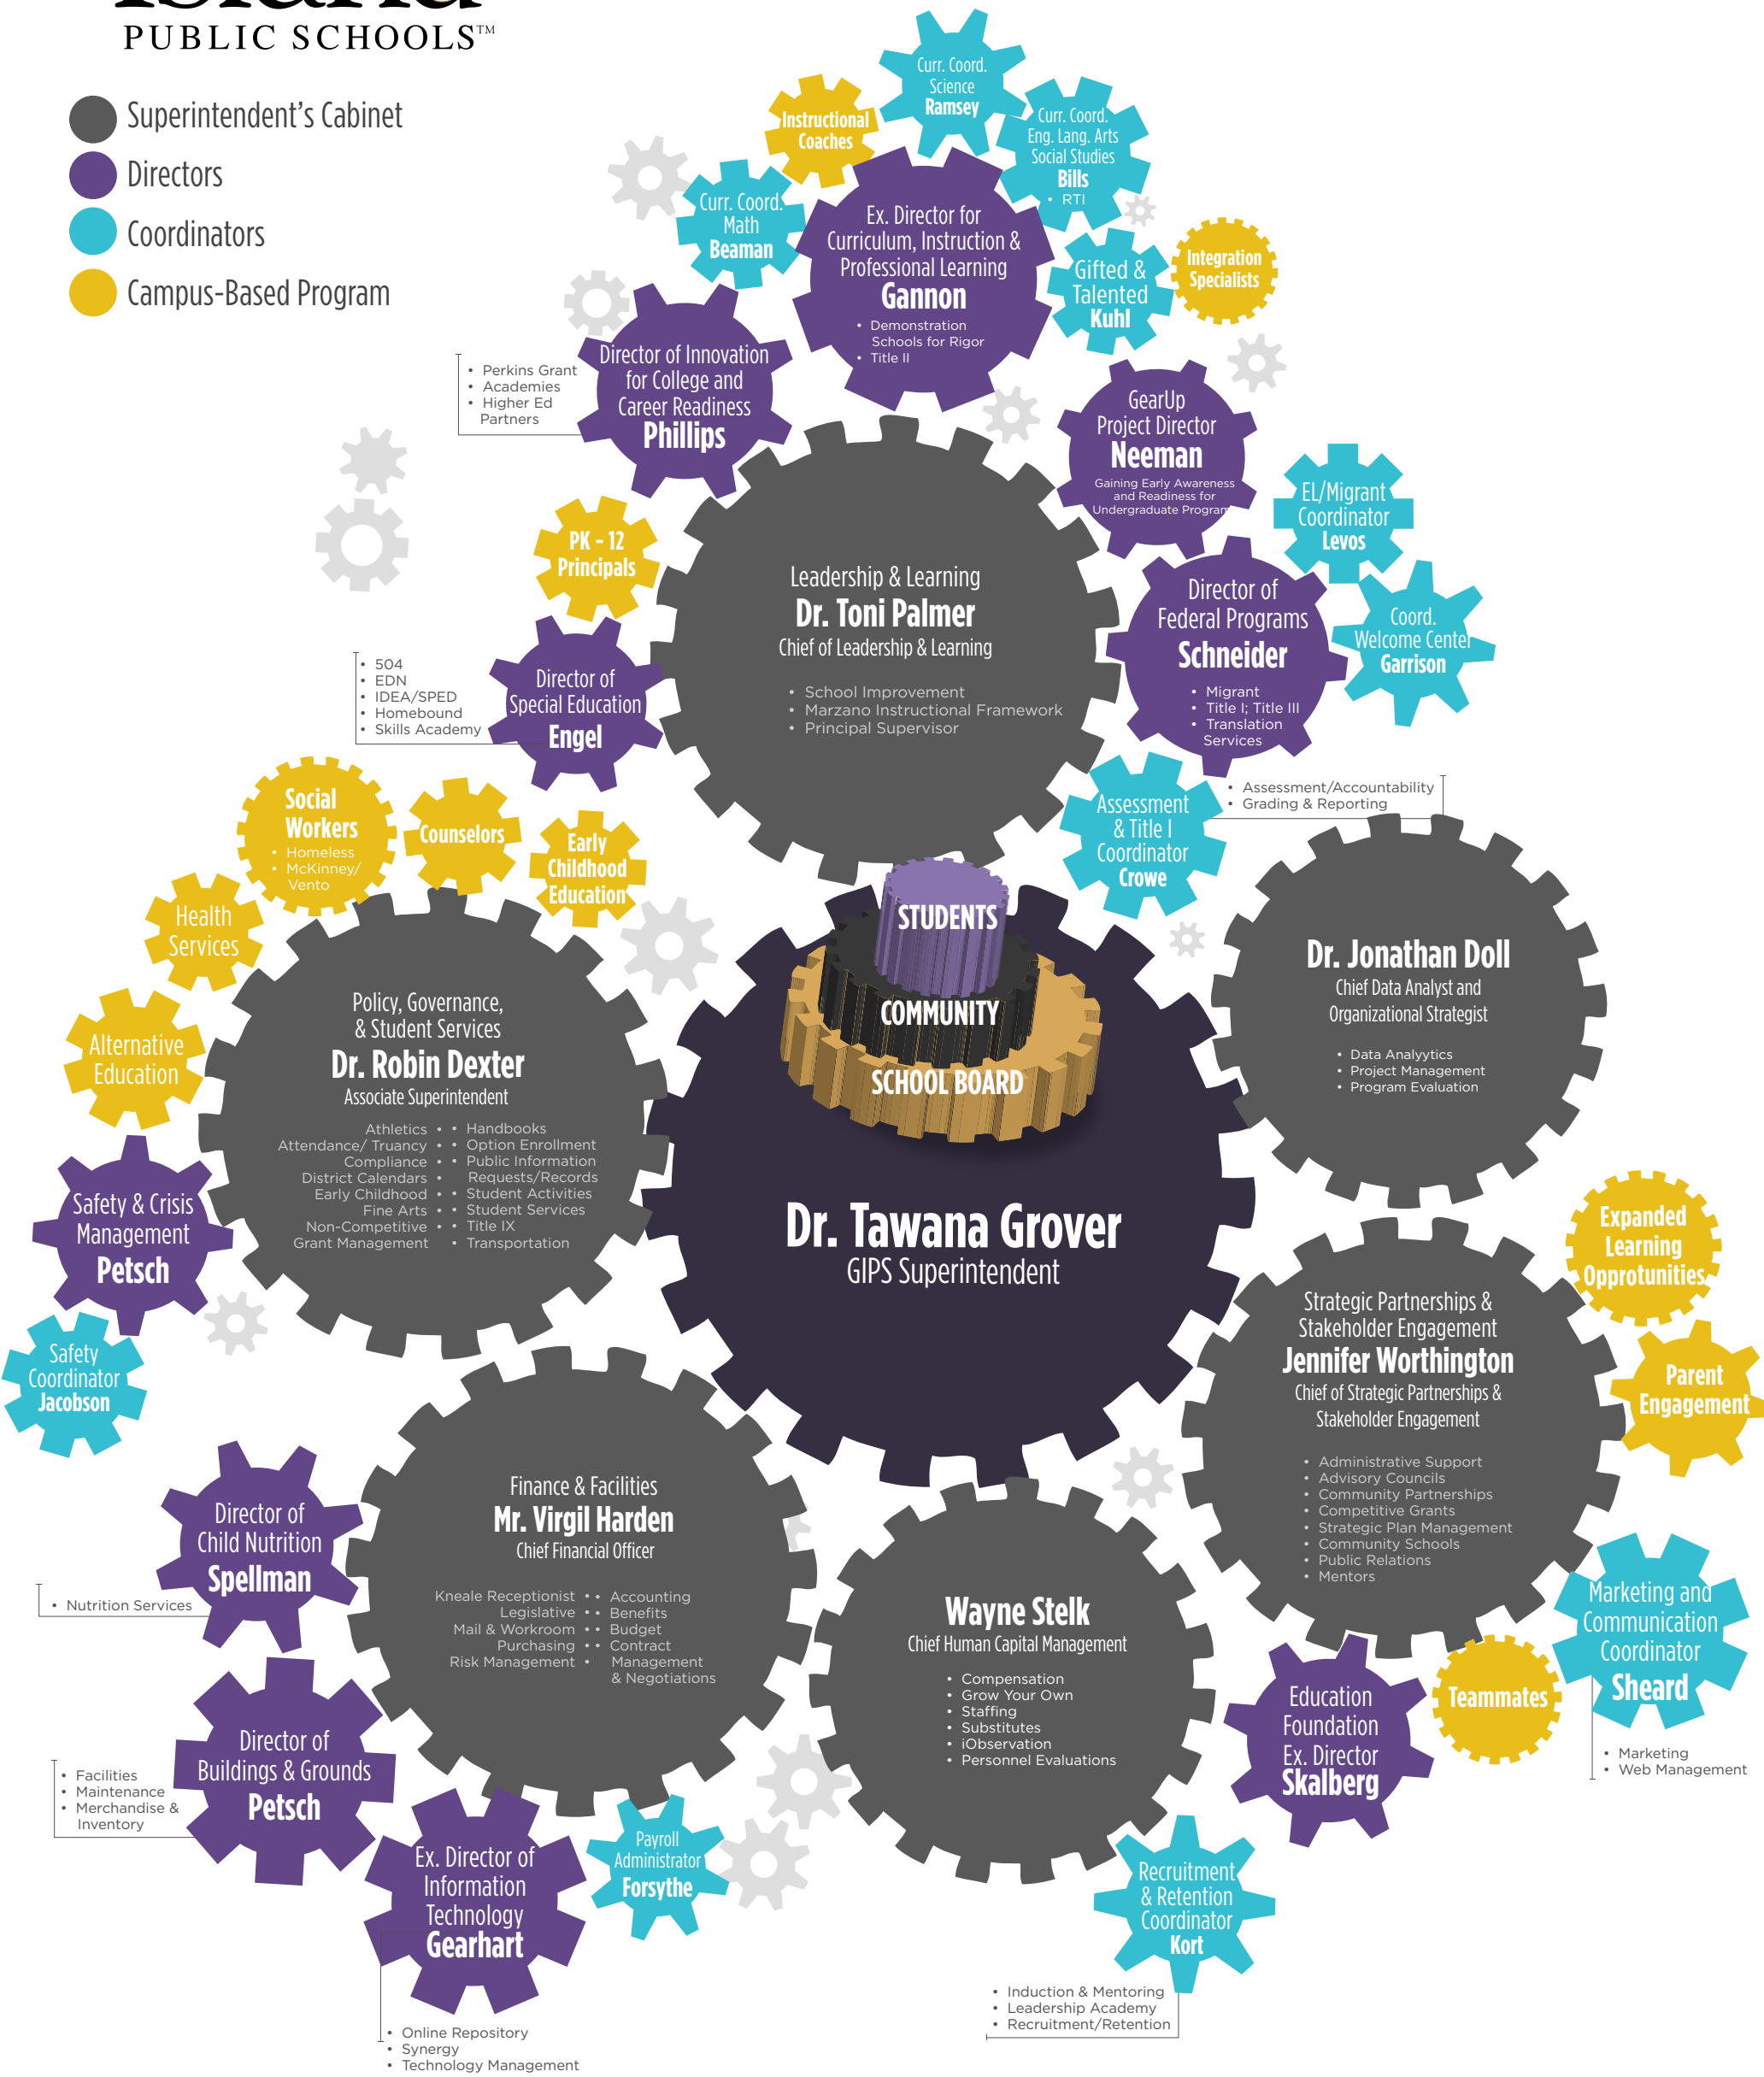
PUBLIC SCHOOLS™

Superintendent's Cabinet
Directors
Coordinators
Campus-Based Program

Instructional Coaches

Curr. Coord. Science Ramsey

Curr. Coord. Eng. Lang. Arts Social Studies Bills
• RTI

Curr. Coord. Math Beaman

Ex. Director for Curriculum, Instruction & Professional Learning Gannon
• Demonstration Schools for Rigor
• Title II

Gifted & Talented Kuhl

Integration Specialists

• Perkins Grant
• Academies
• Higher Ed Partners

Director of Innovation for College and Career Readiness Phillips

GearUp Project Director Neeman
Gaining Early Awareness and Readiness for Undergraduate Program

EL/Migrant Coordinator Levos

PK - 12 Principals

Leadership & Learning
Dr. Toni Palmer
Chief of Leadership & Learning
• School Improvement
• Marzano Instructional Framework
• Principal Supervisor

Director of Federal Programs Schneider
• Migrant
• Title I; Title III
• Translation Services

Coord. Welcome Center Garrison

• 504
• EDN
• IDEA/SPED
• Homebound
• Skills Academy

Director of Special Education Engel

Social Workers
• Homeless
• McKinney/ Vento

Counselors

Early Childhood Education

Assessment & Title I Coordinator Crowe

• Assessment/Accountability
• Grading & Reporting

Health Services

STUDENTS
COMMUNITY
SCHOOL BOARD

Dr. Jonathan Doll
Chief Data Analyst and Organizational Strategist
• Data Analyytics
• Project Management
• Program Evaluation

Alternative Education

Policy, Governance, & Student Services
Dr. Robin Dexter
Associate Superintendent
Athletics •
Attendance/ Truancy •
Compliance •
District Calendars •
Early Childhood •
Fine Arts •
Non-Competitive •
Grant Management
• Handbooks
• Option Enrollment
• Public Information Requests/Records
• Student Activities
• Student Services
• Title IX
• Transportation

Safety & Crisis Management Petsch

Dr. Tawana Grover
GIPS Superintendent

Expanded Learning Opprotunities

Safety Coordinator Jacobson

Strategic Partnerships & Stakeholder Engagement
Jennifer Worthington
Chief of Strategic Partnerships & Stakeholder Engagement
• Administrative Support
• Advisory Councils
• Community Partnerships
• Competitive Grants
• Strategic Plan Management
• Community Schools
• Public Relations
• Mentors

Parent Engagement

Director of Child Nutrition Spellman

• Nutrition Services

Finance & Facilities
Mr. Virgil Harden
Chief Financial Officer
Kneale Receptionist •
Legislative •
Mail & Workroom •
Purchasing •
Risk Management •
• Accounting
• Benefits
• Budget
• Contract Management & Negotiations

Wayne Stelk
Chief Human Capital Management
• Compensation
• Grow Your Own
• Staffing
• Substitutes
• iObservation
• Personnel Evaluations

Marketing and Communication Coordinator Sheard

• Marketing
• Web Management

Teammates

Education Foundation Ex. Director Skalberg

• Facilities
• Maintenance
• Merchandise & Inventory

Director of Buildings & Grounds Petsch

Ex. Director of Information Technology Gearhart

Payroll Administrator Forsythe

Recruitment & Retention Coordinator Kort

• Induction & Mentoring
• Leadership Academy
• Recruitment/Retention

• Online Repository
• Synergy
• Technology Management